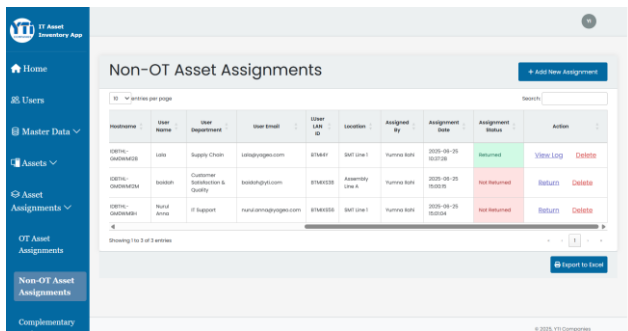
IT Asset Inventory App

Home
Users
Master Data
Assets
Asset Assignments
OT Asset Assignments
Non-OT Asset Assignments
Complementary

Non-OT Asset Assignments

+ Add New Assignment

10 entries per page

Search:

| Hostname | User Name | User Department | User Email | User LAN ID | Location | Assigned By | Assignment Date | Assignment Status | Action |
|---|---|---|---|---|---|---|---|---|---|
| IDBTHL-GMDWM2B | Laila | Supply Chain | laila@yages.com | BTMI01 | SMT Line 1 | Yumna Rohi | 2025-06-25 10:37:28 | Returned | View Log Delete |
| IDBTHL-GMDWM2M | bolden | Customer Satisfaction & Quality | bolden@yti.com | BTMX539 | Assembly Line A | Yumna Rohi | 2025-06-25 15:00:15 | Not Returned | Return Delete |
| IDBTHL-GMDWM3H | Nurul Anna | IT Support | nurul.anna@yages.com | BTMX555 | SMT Line 1 | Yumna Rohi | 2025-06-25 15:01:34 | Not Returned | Return Delete |

Showing 1 to 3 of 3 entries

1

Export to Excel

© 2025, YTI Companies